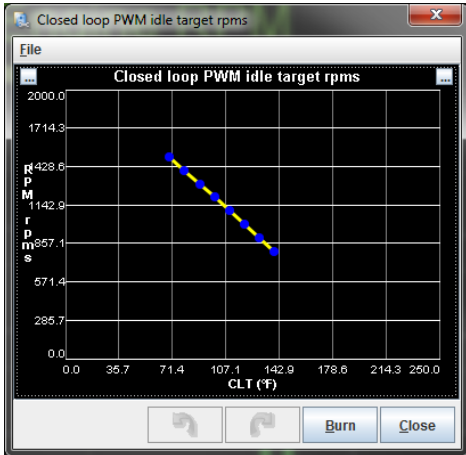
Closed loop PWM idle target rpms

File

...

Closed loop PWM idle target rpms

...

2000.0
1714.3
1428.6
1142.9
857.1
571.4
285.7
0.0

R
P
M
r
p
m
s

0.0 35.7 71.4 107.1 142.9 178.6 214.3 250.0

CLT (°F)

Burn

Close